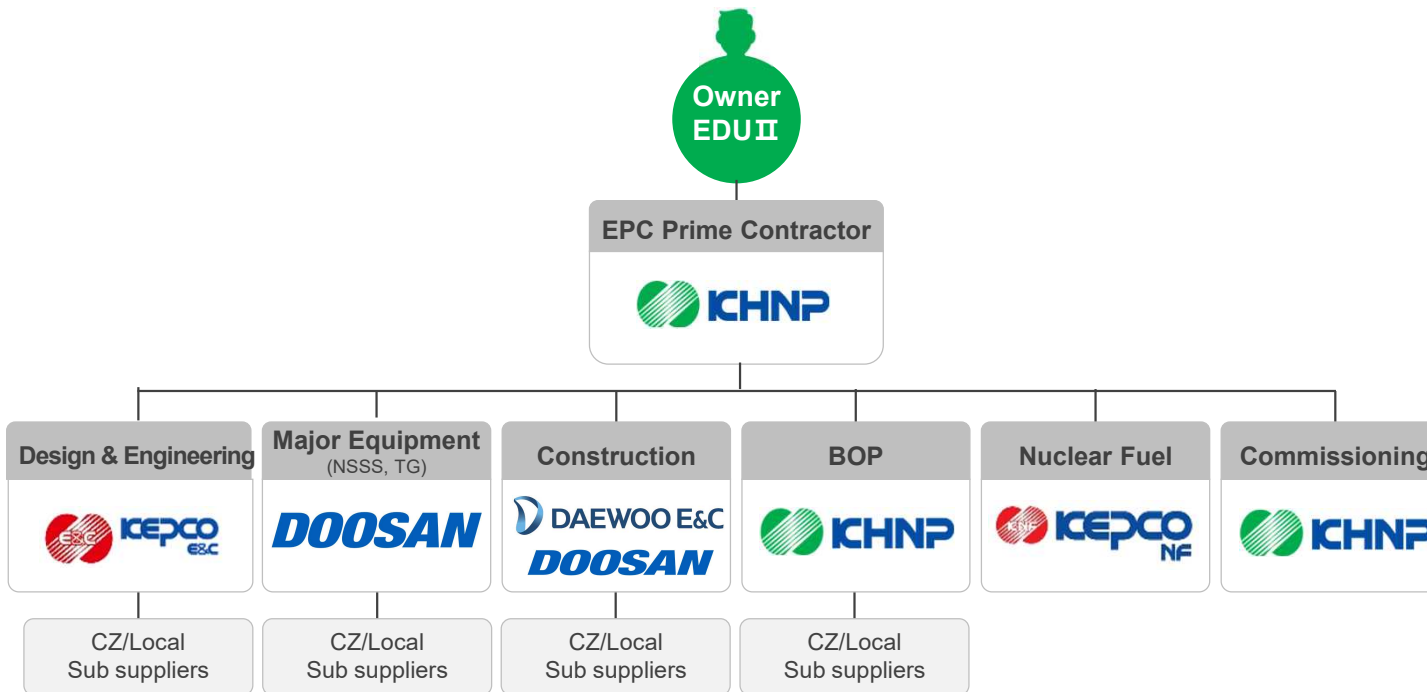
Owner
EDUⅡ

EPC Prime Contractor

KHNP

Design & Engineering

KEPCO E&C

CZ/Local
Sub suppliers

Major Equipment
(NSSS, TG)

DOOSAN

CZ/Local
Sub suppliers

Construction

DAEWOO E&C
DOOSAN

CZ/Local
Sub suppliers

BOP

KHNP

CZ/Local
Sub suppliers

Nuclear Fuel

KNF KEPCO NF

Commissioning

KHNP